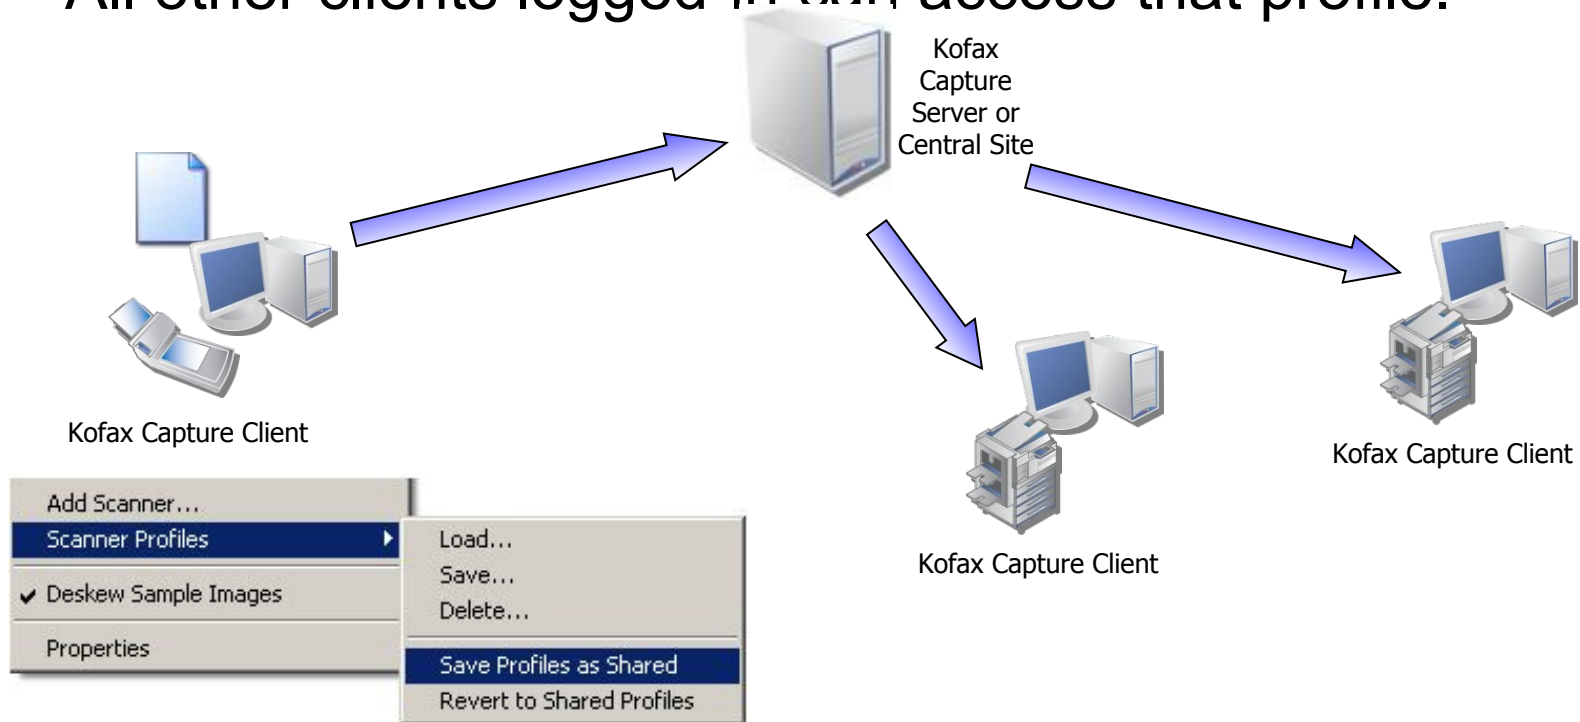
All other clients logged in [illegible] access that profile.

Kofax Capture Server or Central Site

Kofax Capture Client

Kofax Capture Client

Kofax Capture Client

Add Scanner...
Scanner Profiles
✔ Deskew Sample Images
Properties

Load...
Save...
Delete...
Save Profiles as Shared
Revert to Shared Profiles